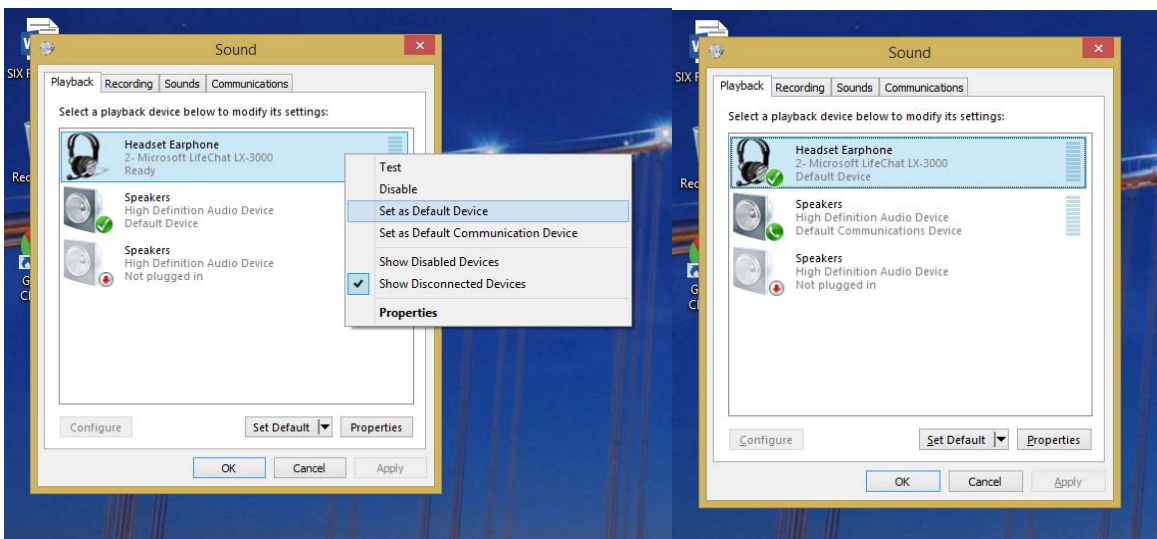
SIX F

Rec

G
Cl

Sound

Playback | Recording | Sounds | Communications

Select a playback device below to modify its settings:

Headset Earphone
2- Microsoft LifeChat LX-3000
Ready

Speakers
High Definition Audio Device
Default Device

Speakers
High Definition Audio Device
Not plugged in

Test
Disable
Set as Default Device
Set as Default Communication Device
Show Disabled Devices
Show Disconnected Devices
Properties

Configure | Set Default | Properties

OK | Cancel | Apply

SIX F

Rec

G
Cl

Sound

Playback | Recording | Sounds | Communications

Select a playback device below to modify its settings:

Headset Earphone
2- Microsoft LifeChat LX-3000
Default Device

Speakers
High Definition Audio Device
Default Communications Device

Speakers
High Definition Audio Device
Not plugged in

Configure | Set Default | Properties

OK | Cancel | Apply